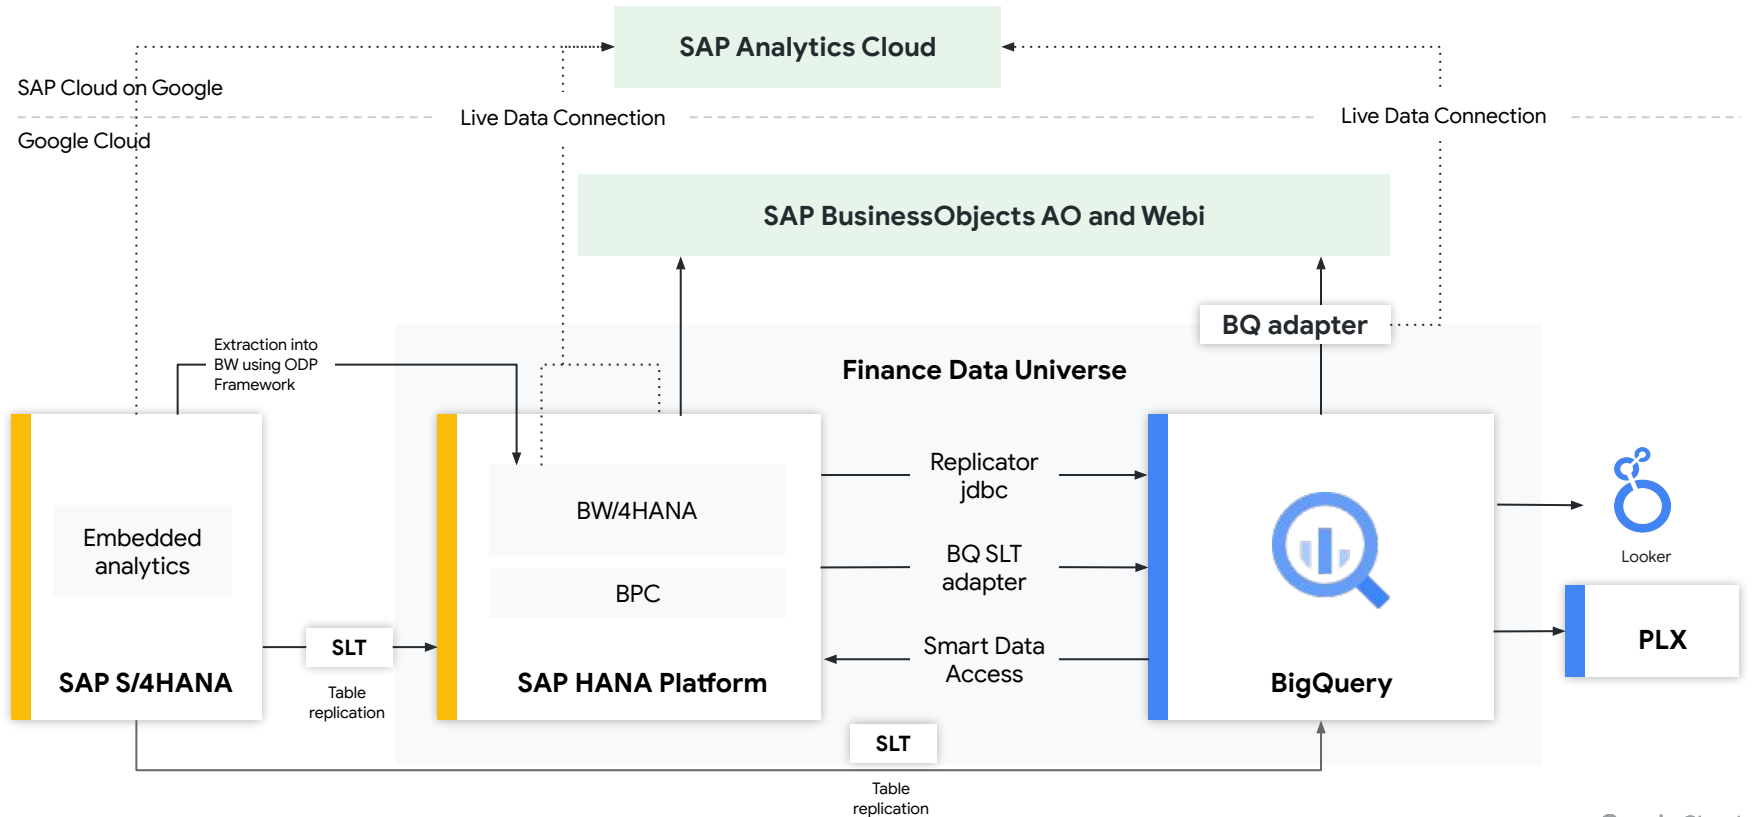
SAP Analytics Cloud

SAP Cloud on Google

Google Cloud

Live Data Connection

Live Data Connection

SAP BusinessObjects AO and Webi

BQ adapter

Finance Data Universe

Extraction into BW using ODP Framework

Embedded analytics

SAP S/4HANA

BW/4HANA

BPC

SAP HANA Platform

Replicator jdbc

BQ SLT adapter

Smart Data Access

BigQuery

Looker

PLX

SLT

Table replication

SLT

Table replication